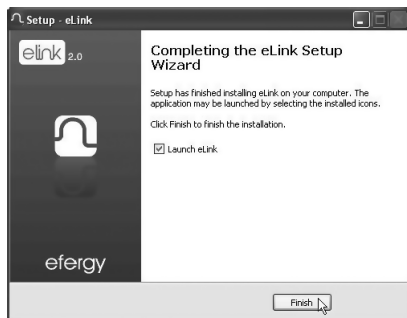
Setup - eLink

elink 2.0

efergy

Completing the eLink Setup Wizard

Setup has finished installing eLink on your computer. The application may be launched by selecting the installed icons.

Click Finish to finish the installation.

Launch eLink

Finish